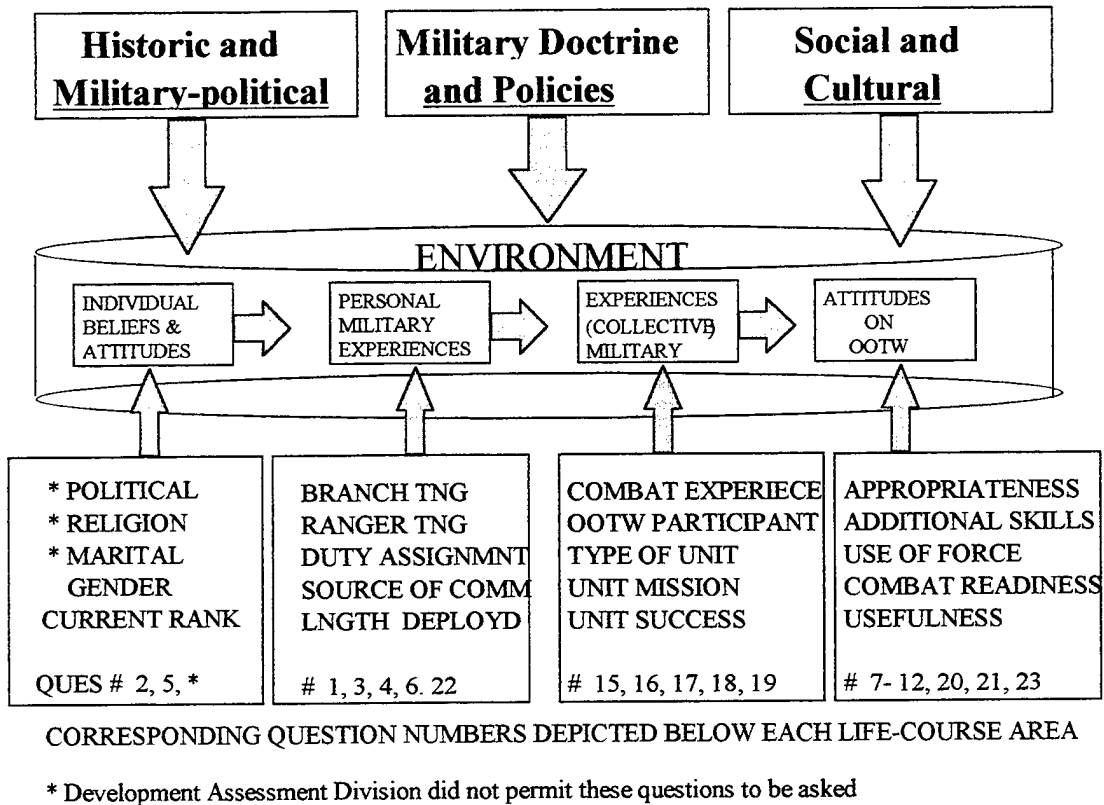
Historic and Military-political

Military Doctrine and Policies

Social and Cultural

ENVIRONMENT

INDIVIDUAL BELIEFS & ATTITUDES

PERSONAL MILITARY EXPERIENCES

EXPERIENCES (COLLECTIVE) MILITARY

ATTITUDES ON OOTW

* POLITICAL
* RELIGION
* MARITAL
GENDER
CURRENT RANK

QUES # 2, 5, *

BRANCH TNG
RANGER TNG
DUTY ASSIGNMNT
SOURCE OF COMM
LNGTH DEPLOYD

# 1, 3, 4, 6. 22

COMBAT EXPERIECE
OOTW PARTICIPANT
TYPE OF UNIT
UNIT MISSION
UNIT SUCCESS

# 15, 16, 17, 18, 19

APPROPRIATENESS
ADDITIONAL SKILLS
USE OF FORCE
COMBAT READINESS
USEFULNESS

# 7- 12, 20, 21, 23

CORRESPONDING QUESTION NUMBERS DEPICTED BELOW EACH LIFE-COURSE AREA

* Development Assessment Division did not permit these questions to be asked